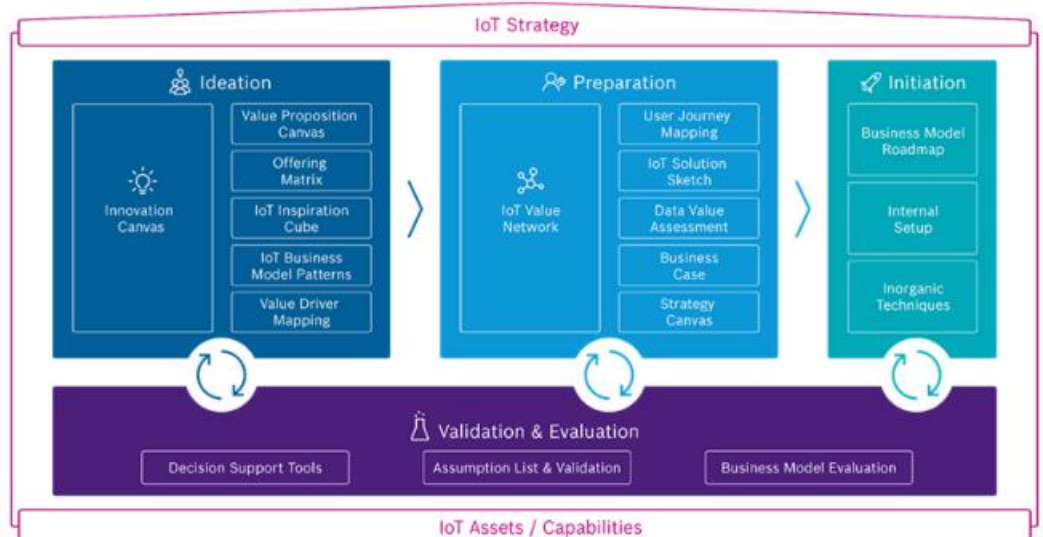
IoT Strategy

Ideation

Innovation Canvas

Value Proposition Canvas

Offering Matrix

IoT Inspiration Cube

IoT Business Model Patterns

Value Driver Mapping

Preparation

IoT Value Network

User Journey Mapping

IoT Solution Sketch

Data Value Assessment

Business Case

Strategy Canvas

Initiation

Business Model Roadmap

Internal Setup

Inorganic Techniques

Validation & Evaluation

Decision Support Tools

Assumption List & Validation

Business Model Evaluation

IoT Assets / Capabilities